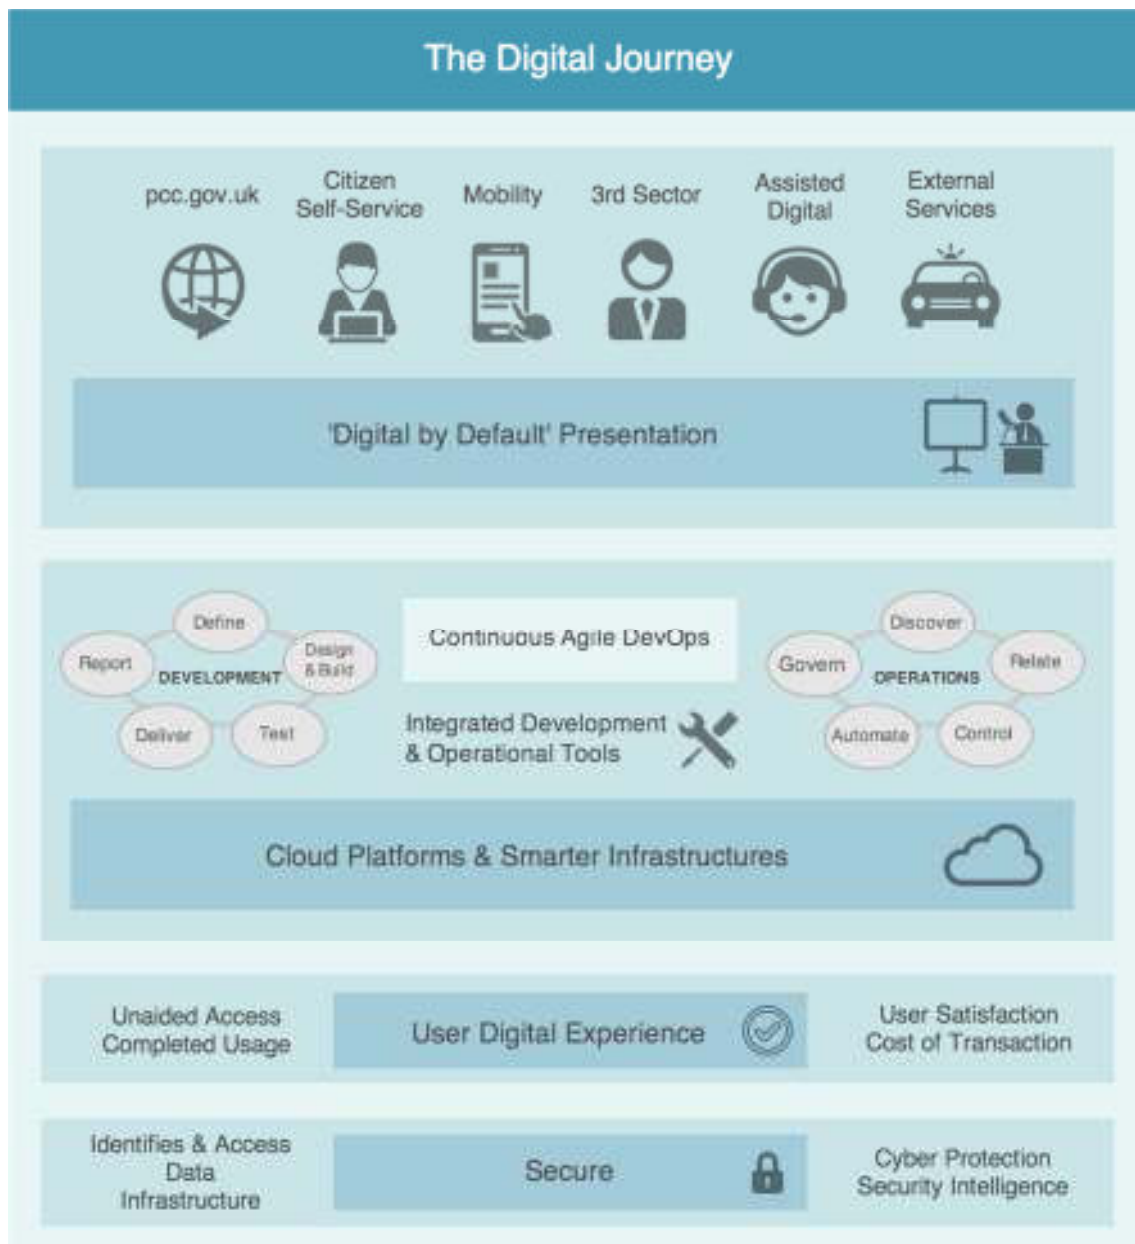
The Digital Journey

pcc.gov.uk

Citizen Self-Service

Mobility

3rd Sector

Assisted Digital

External Services

'Digital by Default' Presentation

Define

Report

DEVELOPMENT

Design & Build

Deliver

Test

Continuous Agile DevOps

Integrated Development & Operational Tools

Discover

Govern

OPERATIONS

Relate

Automate

Control

Cloud Platforms & Smarter Infrastructures

Unaided Access
Completed Usage

User Digital Experience

User Satisfaction
Cost of Transaction

Identifies & Access
Data
Infrastructure

Secure

Cyber Protection
Security Intelligence